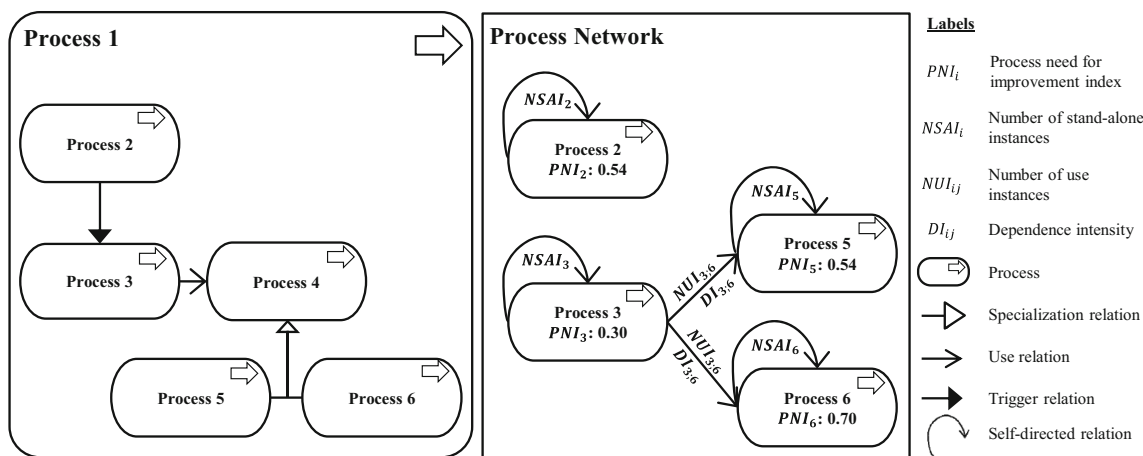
Process 1

Process 2

Process 3

Process 4

Process 5

Process 6

Process Network

$NSAI_2$

Process 2
$PNI_2$: 0.54

$NSAI_3$

Process 3
$PNI_3$: 0.30

$NSAI_5$

Process 5
$PNI_5$: 0.54

$NSAI_6$

Process 6
$PNI_6$: 0.70

$NUI_{3;6}$

$DI_{3;6}$

$NUI_{3;6}$

$DI_{3;6}$

Labels

| | |
|---|---|
| $PNI_i$ | Process need for improvement index |
| $NSAI_i$ | Number of stand-alone instances |
| $NUI_{ij}$ | Number of use instances |
| $DI_{ij}$ | Dependence intensity |
| | Process |
| | Specialization relation |
| | Use relation |
| | Trigger relation |
| | Self-directed relation |